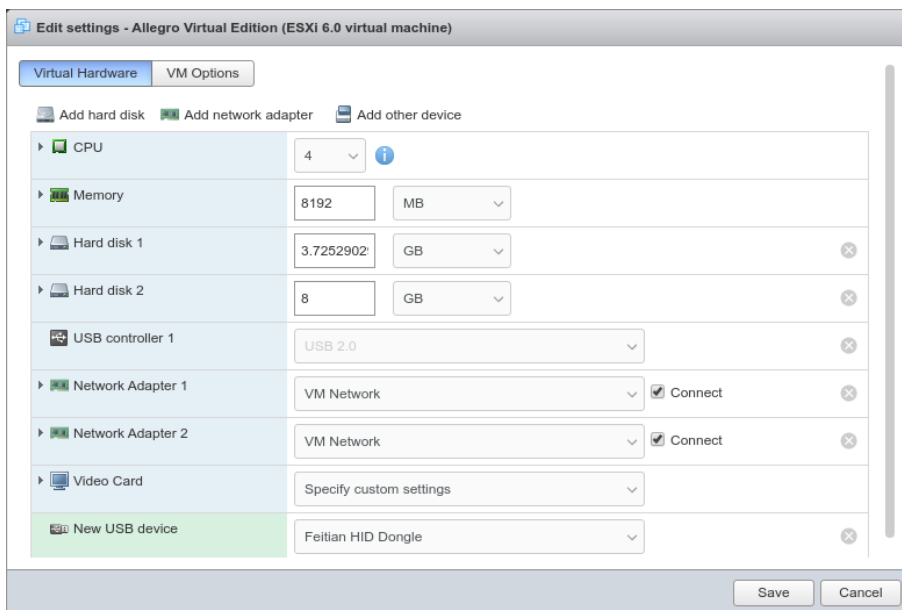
Edit settings - Allegro Virtual Edition (ESXi 6.0 virtual machine)

Virtual Hardware | VM Options

Add hard disk | Add network adapter | Add other device

| | | |
|---|---|---|
| CPU | 4 | |
| Memory | 8192 MB | |
| Hard disk 1 | 3.7252902 GB | |
| Hard disk 2 | 8 GB | |
| USB controller 1 | USB 2.0 | |
| Network Adapter 1 | VM Network | Connect |
| Network Adapter 2 | VM Network | Connect |
| Video Card | Specify custom settings | |
| New USB device | Feitian HID Dongle | |

Save | Cancel